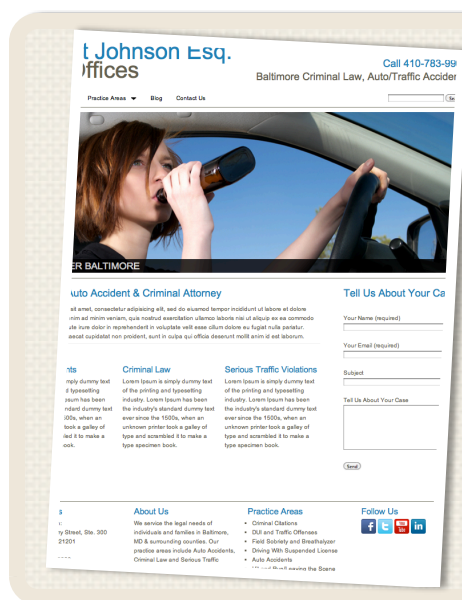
t Johnson Esq.
ffices

Call 410-783-99
Baltimore Criminal Law, Auto/Traffic Acciden

Practice Areas ▾ Blog Contact Us

Se

ER BALTIMORE

uto Accident & Criminal Attorney

it amet, consectetur adipisicing elit, sed do eiusmod tempor incididunt ut labore et dolore nim ad minim veniam, quis nostrud exercitation ullamco laboris nisi ut aliquip ex ea commodo ute irure dolor in reprehenderit in voluptate velit esse cillum dolore eu fugiat nulla pariatur. ecat cupidatat non proident, sunt in culpa qui officia deserunt mollit anim id est laborum.

nts
mply dummy text
d typesetting
psum has been
ndard dummy text
500s, when an
took a galley of
led it to make a
ook.

Criminal Law
Lorem Ipsum is simply dummy text of the printing and typesetting industry. Lorem Ipsum has been the industry's standard dummy text ever since the 1500s, when an unknown printer took a galley of type and scrambled it to make a type specimen book.

Serious Traffic Violations
Lorem Ipsum is simply dummy text of the printing and typesetting industry. Lorem Ipsum has been the industry's standard dummy text ever since the 1500s, when an unknown printer took a galley of type and scrambled it to make a type specimen book.

Tell Us About Your Ca

Your Name (required)

Your Email (required)

Subject

Tell Us About Your Case

Send

s
ry Street, Ste. 300
21201

About Us
We service the legal needs of individuals and families in Baltimore, MD & surrounding counties. Our practice areas include Auto Accidents, Criminal Law and Serious Traffic

Practice Areas
• Criminal Citations
• DUI and Traffic Offenses
• Field Sobriety and Breathalyzer
• Driving With Suspended License
• Auto Accidents
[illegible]

Follow Us